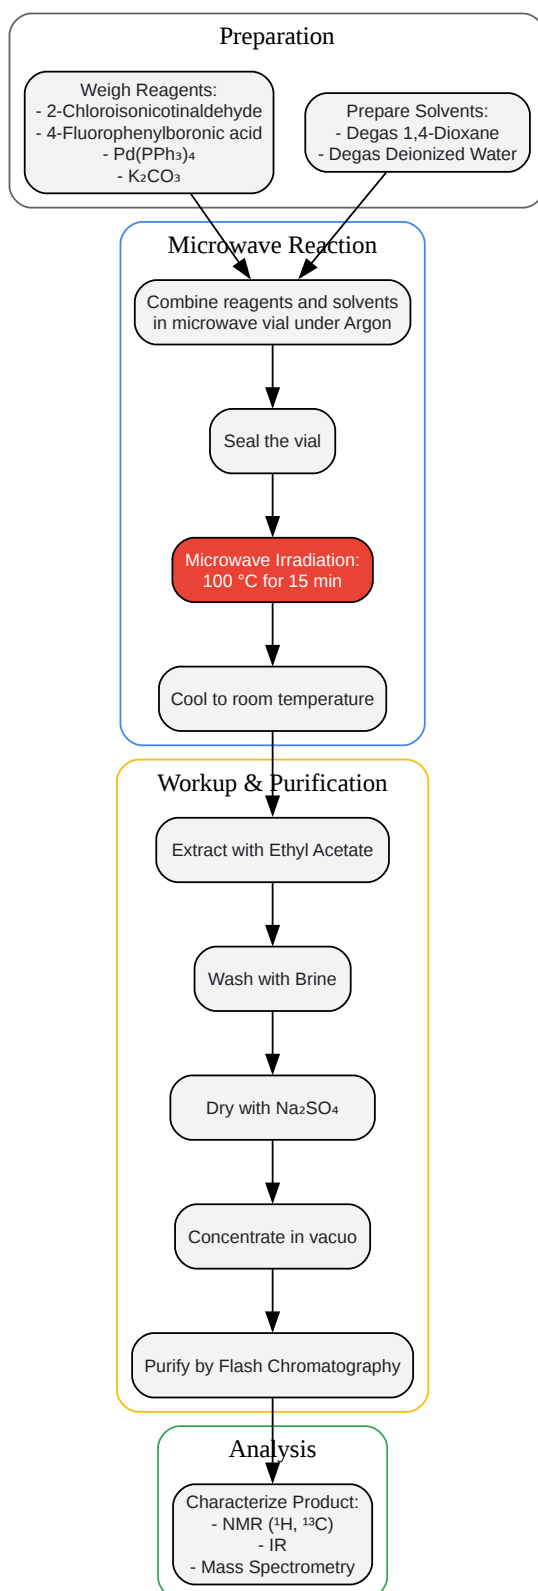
Preparation

Weigh Reagents:
- 2-Chloroisonicotinaldehyde
- 4-Fluorophenylboronic acid
- $Pd(PPh_3)_4$
- $K_2CO_3$

Prepare Solvents:
- Degas 1,4-Dioxane
- Degas Deionized Water

Microwave Reaction

Combine reagents and solvents in microwave vial under Argon

Seal the vial

Microwave Irradiation: 100 °C for 15 min

Cool to room temperature

Workup & Purification

Extract with Ethyl Acetate

Wash with Brine

Dry with $Na_2SO_4$

Concentrate in vacuo

Purify by Flash Chromatography

Analysis

Characterize Product:
- NMR ($^1H$, $^{13}C$)
- IR
- Mass Spectrometry